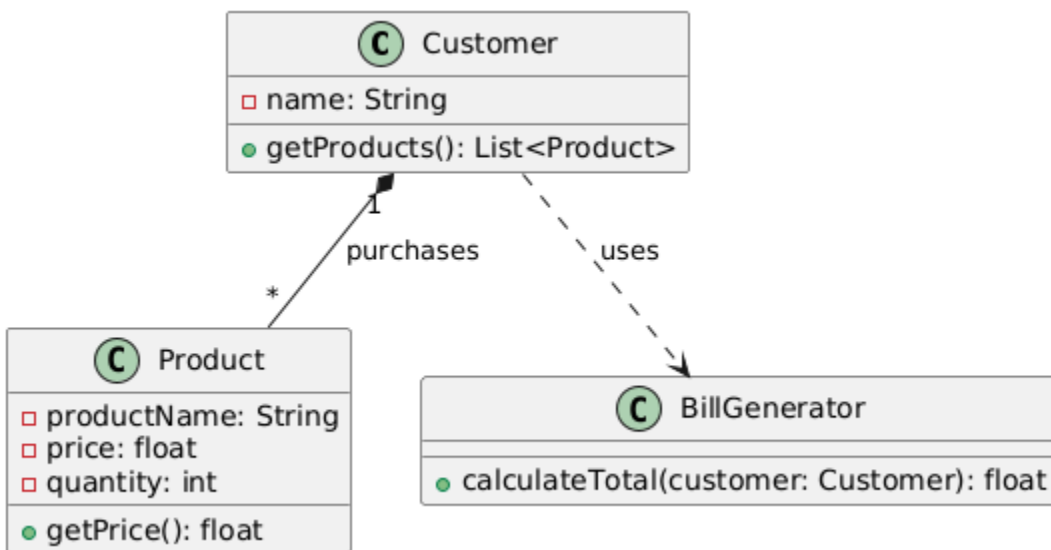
C Customer

name: String

getProducts(): List<Product>

1

purchases

*

uses

C Product

productName: String
price: float
quantity: int

getPrice(): float

C BillGenerator

calculateTotal(customer: Customer): float